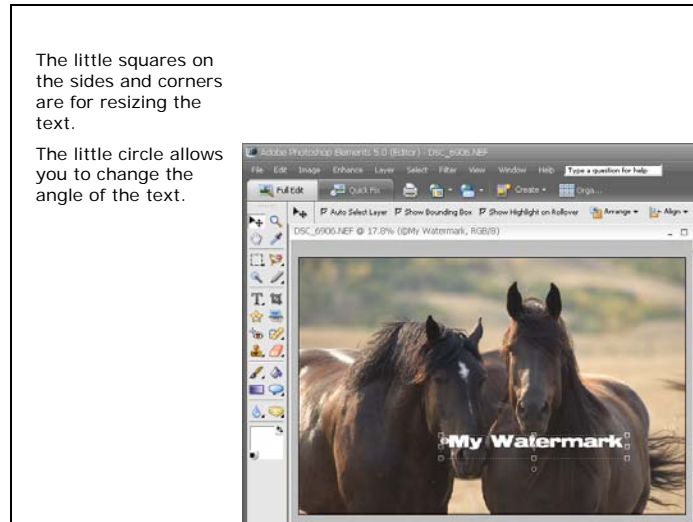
The little squares on the sides and corners are for resizing the text.

The little circle allows you to change the angle of the text.

Adobe Photoshop Elements 5.0 (Editor) - DSC_6906.NEF

File Edit Image Enhance Layer Select Filter View Window Help Type a question for help

Full Edit Quick Fix Create Orga...

Auto Select Layer Show Bounding Box Show Highlight on Rollover Arrange Align

DSC_6906.NEF @ 17.8% (©My Watermark, RGB/8)

©My Watermark